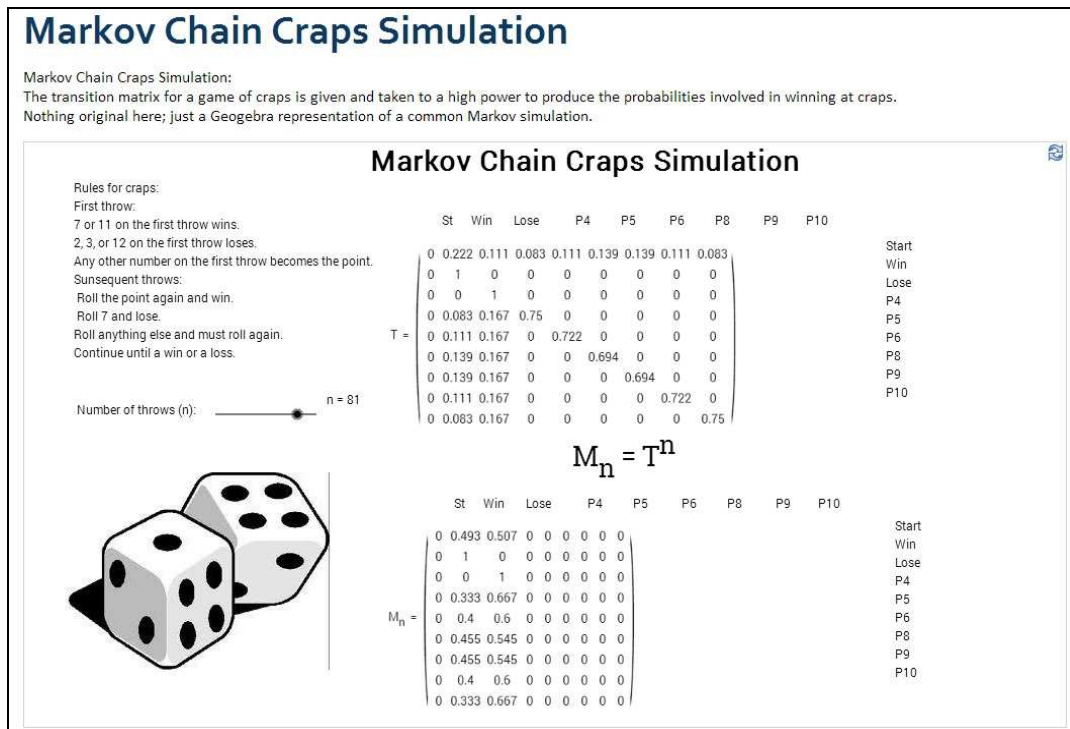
Markov Chain Craps Simulation

Markov Chain Craps Simulation:
The transition matrix for a game of craps is given and taken to a high power to produce the probabilities involved in winning at craps.
Nothing original here; just a Geogebra representation of a common Markov simulation.

Markov Chain Craps Simulation

Rules for craps:
First throw:
7 or 11 on the first throw wins.
2, 3, or 12 on the first throw loses.
Any other number on the first throw becomes the point.
Sunsequent throws:
Roll the point again and win.
Roll 7 and lose.
Roll anything else and must roll again.
Continue until a win or a loss.

Number of throws (n):

n = 81

St Win Lose P4 P5 P6 P8 P9 P10

$T = \begin{pmatrix} 0 & 0.222 & 0.111 & 0.083 & 0.111 & 0.139 & 0.139 & 0.111 & 0.083 \\ 0 & 1 & 0 & 0 & 0 & 0 & 0 & 0 & 0 \\ 0 & 0 & 1 & 0 & 0 & 0 & 0 & 0 & 0 \\ 0 & 0.083 & 0.167 & 0.75 & 0 & 0 & 0 & 0 & 0 \\ 0 & 0.111 & 0.167 & 0 & 0.722 & 0 & 0 & 0 & 0 \\ 0 & 0.139 & 0.167 & 0 & 0 & 0.694 & 0 & 0 & 0 \\ 0 & 0.139 & 0.167 & 0 & 0 & 0 & 0.694 & 0 & 0 \\ 0 & 0.111 & 0.167 & 0 & 0 & 0 & 0 & 0.722 & 0 \\ 0 & 0.083 & 0.167 & 0 & 0 & 0 & 0 & 0 & 0.75 \end{pmatrix}$

Start
Win
Lose
P4
P5
P6
P8
P9
P10

$M_n = T^n$

St Win Lose P4 P5 P6 P8 P9 P10

$M_n = \begin{pmatrix} 0 & 0.493 & 0.507 & 0 & 0 & 0 & 0 & 0 & 0 \\ 0 & 1 & 0 & 0 & 0 & 0 & 0 & 0 & 0 \\ 0 & 0 & 1 & 0 & 0 & 0 & 0 & 0 & 0 \\ 0 & 0.333 & 0.667 & 0 & 0 & 0 & 0 & 0 & 0 \\ 0 & 0.4 & 0.6 & 0 & 0 & 0 & 0 & 0 & 0 \\ 0 & 0.455 & 0.545 & 0 & 0 & 0 & 0 & 0 & 0 \\ 0 & 0.455 & 0.545 & 0 & 0 & 0 & 0 & 0 & 0 \\ 0 & 0.4 & 0.6 & 0 & 0 & 0 & 0 & 0 & 0 \\ 0 & 0.333 & 0.667 & 0 & 0 & 0 & 0 & 0 & 0 \end{pmatrix}$

Start
Win
Lose
P4
P5
P6
P8
P9
P10